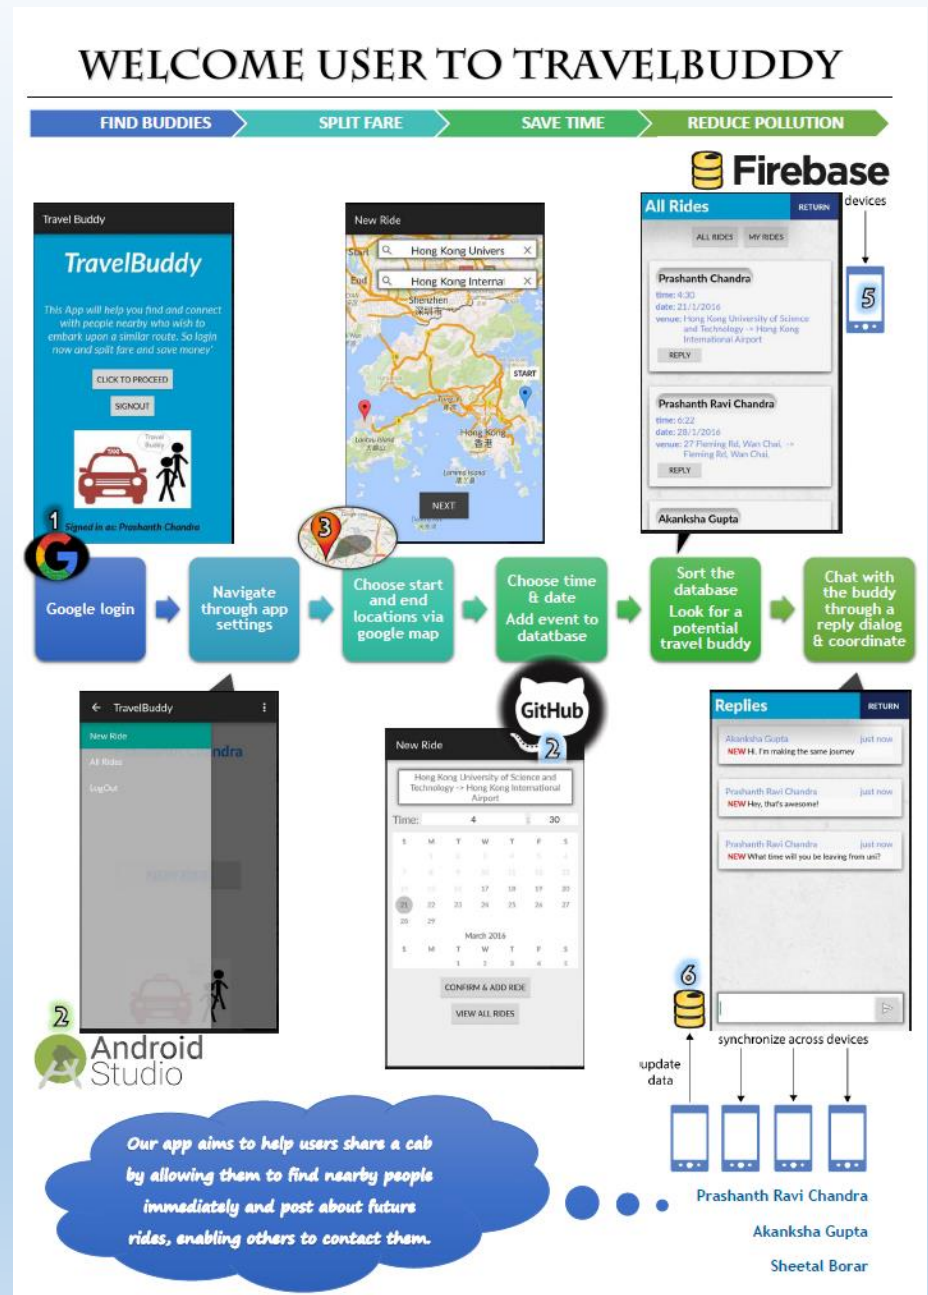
WELCOME USER TO TRAVELBUDDY

FIND BUDDIES
SPLIT FARE
SAVE TIME
REDUCE POLLUTION

Firebase

devices

Travel Buddy

TravelBuddy

This App will help you find and connect with people nearby who wish to embark upon a similar route. So login now and split fare and save money!

CLICK TO PROCEED

SIGNOUT

Signed in as: Prashanth Chandra

1

New Ride

Hong Kong Univers

Hong Kong Internat

START

NEXT

3

All Rides

RETURN

ALL RIDES

MY RIDES

Prashanth Chandra
time: 4:30
date: 21/1/2016
venue: Hong Kong University of Science and Technology -> Hong Kong International Airport

REPLY

Prashanth Ravi Chandra
time: 6:22
date: 28/1/2016
venue: 27 Fleming Rd, Wan Chai, -> Fleming Rd, Wan Chai,

REPLY

Akanksha Gupta

5

Google login

Navigate through app settings

Choose start and end locations via google map

Choose time & date
Add event to datatbase

Sort the database
Look for a potential travel buddy

Chat with the buddy through a reply dialog & coordinate

TravelBuddy

New Ride

All Rides

LogOut

ndra

GitHub

2

New Ride

Hong Kong University of Science and Technology -> Hong Kong International Airport

Time: 4 : 30

March 2016

CONFIRM & ADD RIDE

VIEW ALL RIDES

Replies

RETURN

Akanksha Gupta just now
NEW Hi, I'm making the same journey

Prashanth Ravi Chandra just now
NEW Hey, that's awesome!

Prashanth Ravi Chandra just now
NEW What time will you be leaving from uni?

6

2

Android Studio

update data

synchronize across devices

Our app aims to help users share a cab by allowing them to find nearby people immediately and post about future rides, enabling others to contact them.

Prashanth Ravi Chandra

Akanksha Gupta

Sheetal Borar